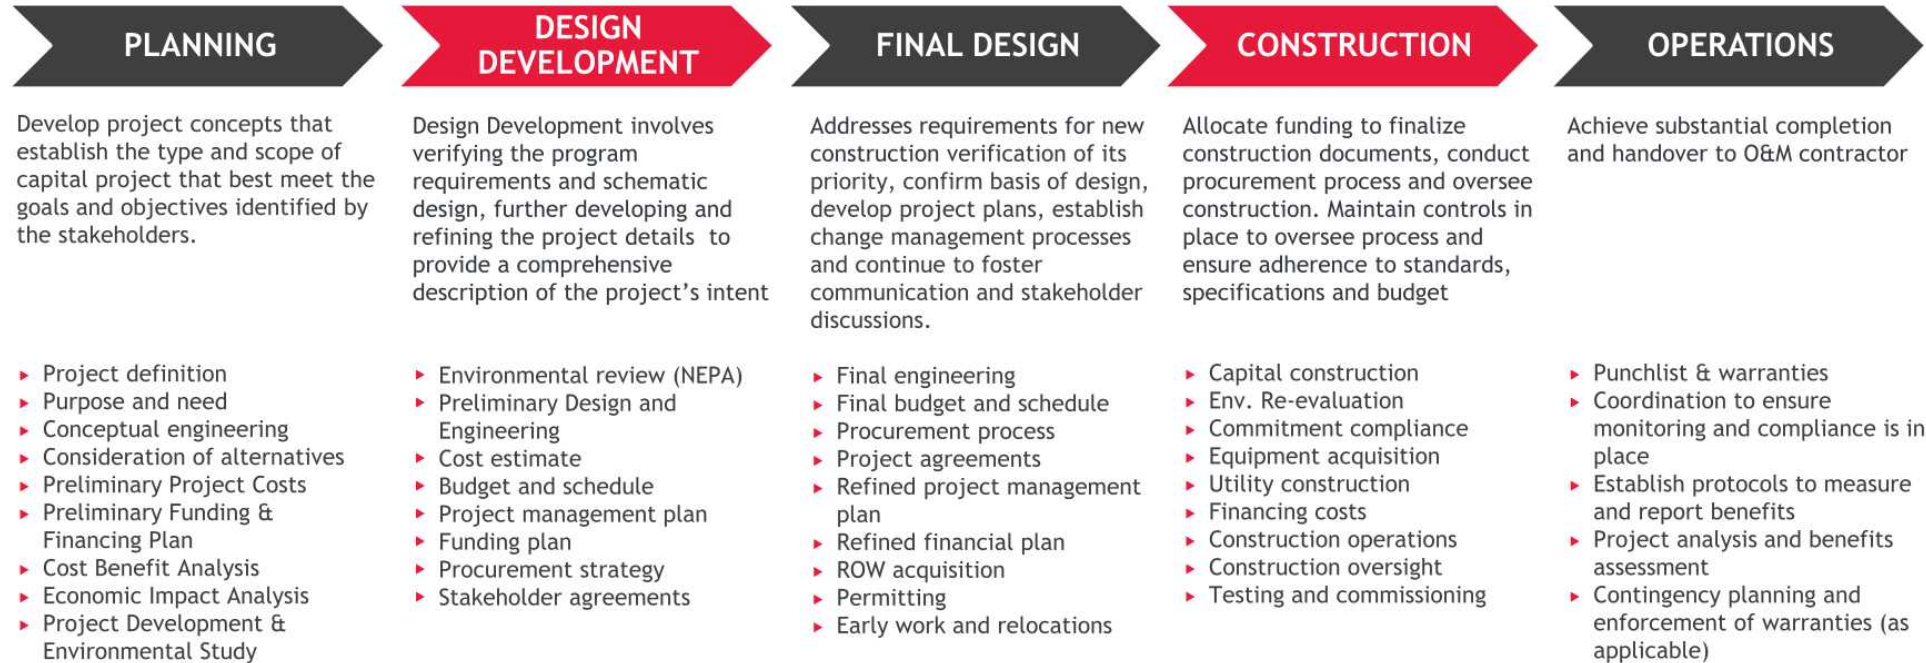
PLANNING

Develop project concepts that establish the type and scope of capital project that best meet the goals and objectives identified by the stakeholders.

- Project definition
- Purpose and need
- Conceptual engineering
- Consideration of alternatives
- Preliminary Project Costs
- Preliminary Funding & Financing Plan
- Cost Benefit Analysis
- Economic Impact Analysis
- Project Development & Environmental Study

DESIGN DEVELOPMENT

Design Development involves verifying the program requirements and schematic design, further developing and refining the project details to provide a comprehensive description of the project's intent

- Environmental review (NEPA)
- Preliminary Design and Engineering
- Cost estimate
- Budget and schedule
- Project management plan
- Funding plan
- Procurement strategy
- Stakeholder agreements

FINAL DESIGN

Addresses requirements for new construction verification of its priority, confirm basis of design, develop project plans, establish change management processes and continue to foster communication and stakeholder discussions.

- Final engineering
- Final budget and schedule
- Procurement process
- Project agreements
- Refined project management plan
- Refined financial plan
- ROW acquisition
- Permitting
- Early work and relocations

CONSTRUCTION

Allocate funding to finalize construction documents, conduct procurement process and oversee construction. Maintain controls in place to oversee process and ensure adherence to standards, specifications and budget

- Capital construction
- Env. Re-evaluation
- Commitment compliance
- Equipment acquisition
- Utility construction
- Financing costs
- Construction operations
- Construction oversight
- Testing and commissioning

OPERATIONS

Achieve substantial completion and handover to O&M contractor

- Punchlist & warranties
- Coordination to ensure monitoring and compliance is in place
- Establish protocols to measure and report benefits
- Project analysis and benefits assessment
- Contingency planning and enforcement of warranties (as applicable)